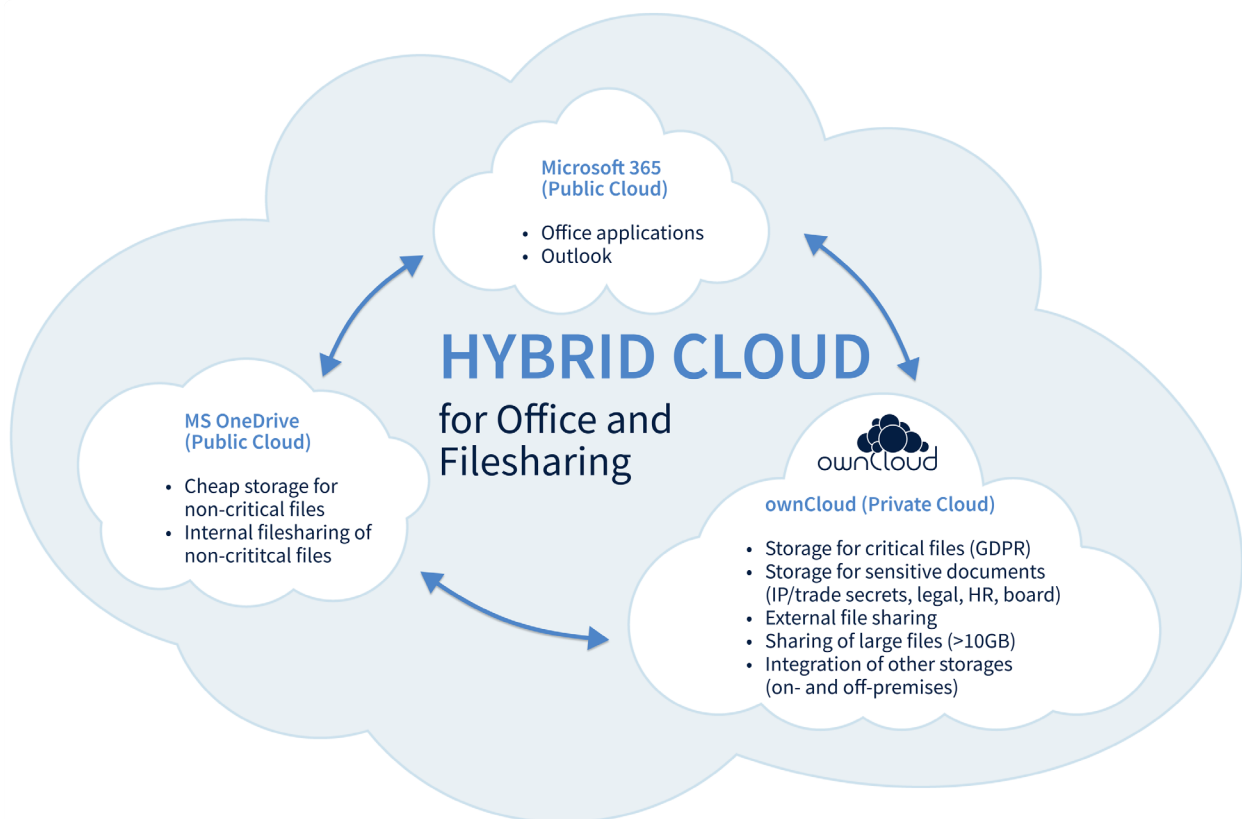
Microsoft 365
(Public Cloud)

- Office applications
- Outlook

HYBRID CLOUD
for Office and Filesharing

MS OneDrive
(Public Cloud)

- Cheap storage for non-critical files
- Internal filesharing of non-crititcal files

ownCloud

ownCloud (Private Cloud)

- Storage for critical files (GDPR)
- Storage for sensitive documents (IP/trade secrets, legal, HR, board)
- External file sharing
- Sharing of large files (>10GB)
- Integration of other storages (on- and off-premises)